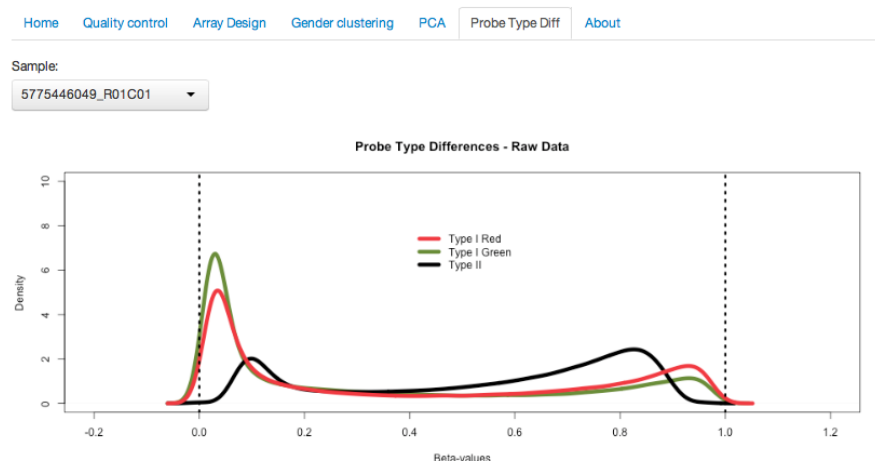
Home Quality control Array Design Gender clustering PCA Probe Type Diff About

Sample:

5775446049_R01C01

Probe Type Differences - Raw Data

Type I Red
Type I Green
Type II

Density

10
8
6
4
2
0

-0.2 0.0 0.2 0.4 0.6 0.8 1.0 1.2

Beta-values